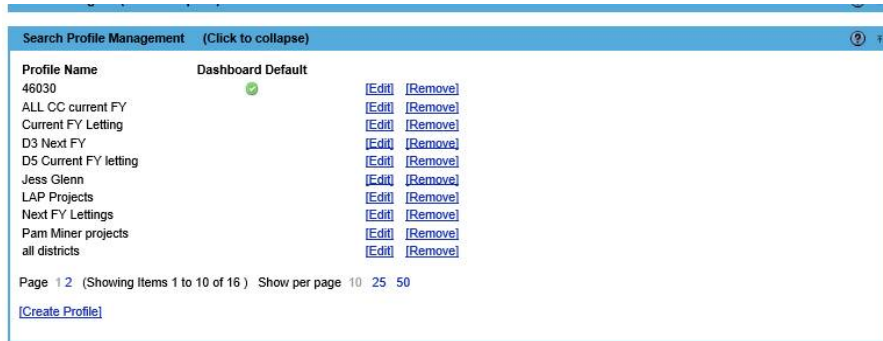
Search Profile Management (Click to collapse)

| Profile Name | Dashboard Default | | |
|---|---|---|---|
| 46030 | | [Edit] | [Remove] |
| ALL CC current FY | | [Edit] | [Remove] |
| Current FY Letting | | [Edit] | [Remove] |
| D3 Next FY | | [Edit] | [Remove] |
| D5 Current FY letting | | [Edit] | [Remove] |
| Jess Glenn | | [Edit] | [Remove] |
| LAP Projects | | [Edit] | [Remove] |
| Next FY Lettings | | [Edit] | [Remove] |
| Pam Miner projects | | [Edit] | [Remove] |
| all districts | | [Edit] | [Remove] |

Page 1 2 (Showing Items 1 to 10 of 16 ) Show per page 10 25 50

[Create Profile]